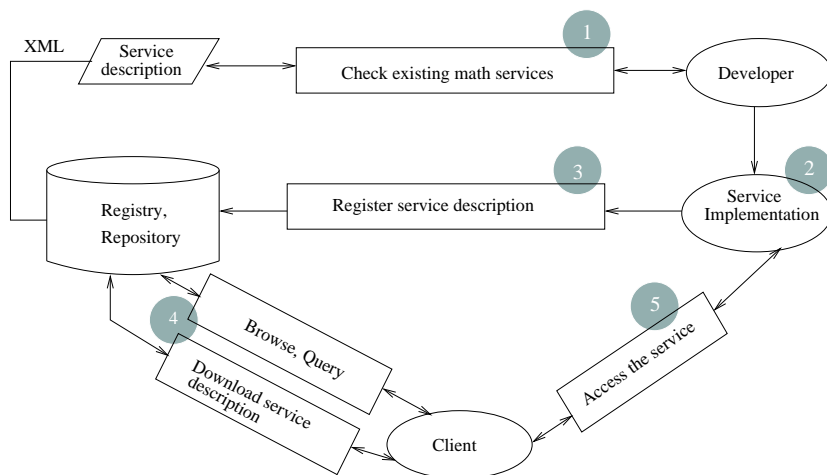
XML

Service description

1

Check existing math services

Developer

2

Service Implementation

3

Register service description

Registry, Repository

4

Browse, Query

Download service description

5

Access the service

Client